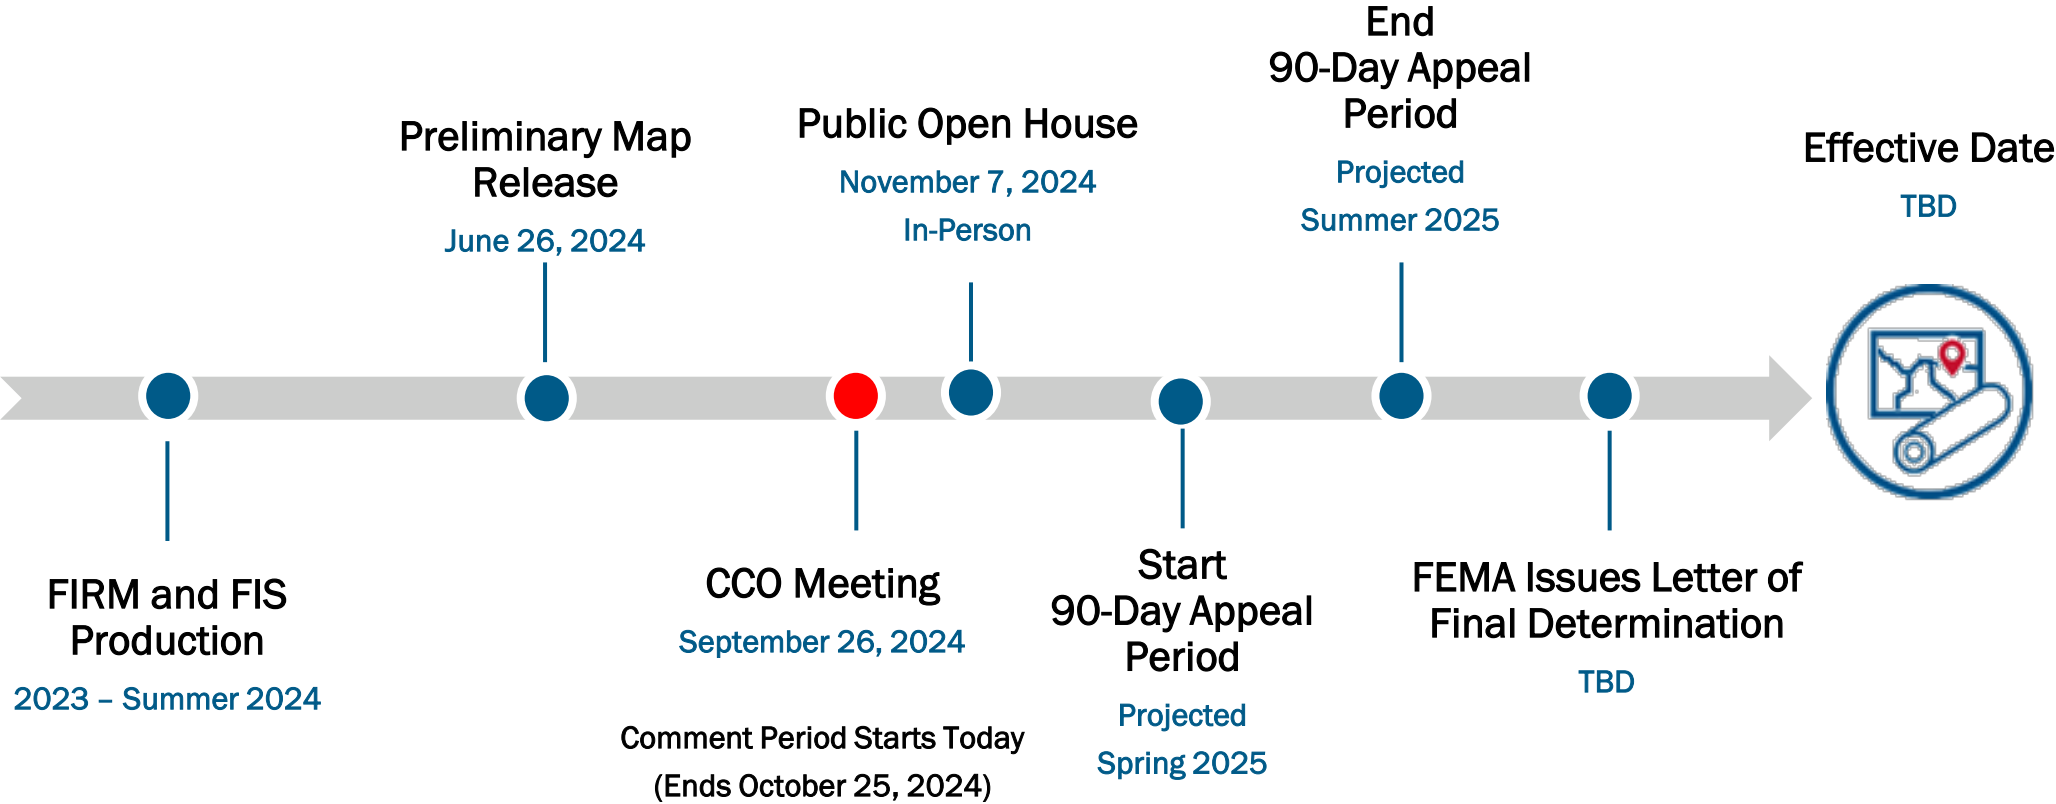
FIRM and FIS Production
2023 – Summer 2024

Preliminary Map Release
June 26, 2024

CCO Meeting
September 26, 2024
Comment Period Starts Today
(Ends October 25, 2024)

Public Open House
November 7, 2024
In-Person

Start
90-Day Appeal Period
Projected
Spring 2025

End
90-Day Appeal Period
Projected
Summer 2025

FEMA Issues Letter of Final Determination
TBD

Effective Date
TBD